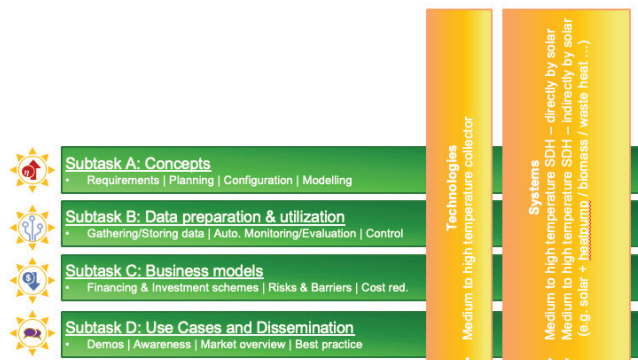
Subtask A: Concepts
• Requirements | Planning | Configuration | Modelling

Subtask B: Data preparation & utilization
• Gathering/Storing data | Auto. Monitoring/Evaluation | Control

Subtask C: Business models
• Financing & Investment schemes | Risks & Barriers | Cost red.

Subtask D: Use Cases and Dissemination
• Demos | Awareness | Market overview | Best practice

Technologies
• Medium to high temperature collector

Systems
• Medium to high temperature SDH – directly by solar
• Medium to high temperature SDH – indirectly by solar (e.g. solar + heatpump / biomass / waste heat …)